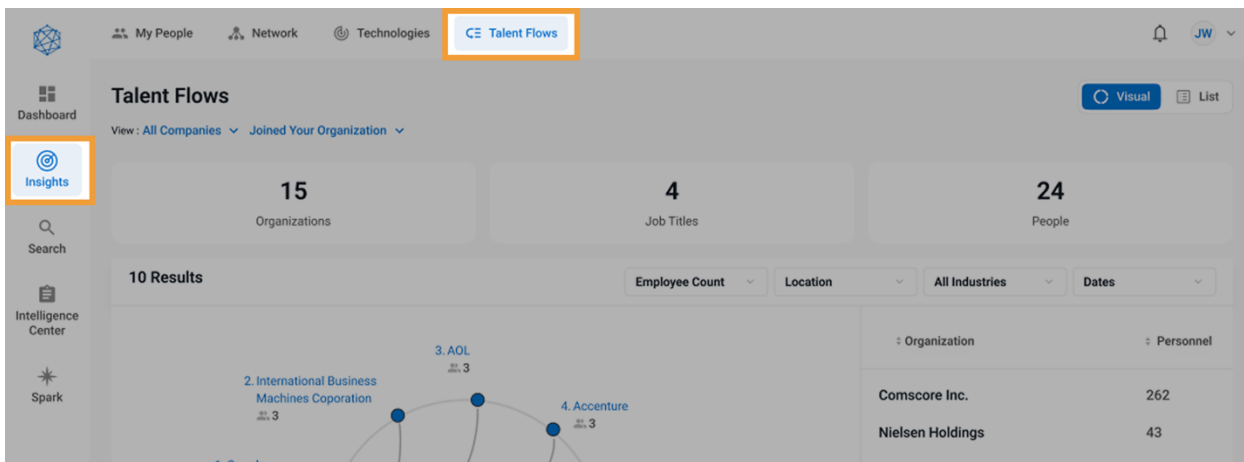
My People Network Technologies Talent Flows JW

Dashboard

Insights

Search

Intelligence Center

Spark

Talent Flows

Visual List

View : All Companies Joined Your Organization

15
Organizations

4
Job Titles

24
People

10 Results

Employee Count Location All Industries Dates

3. AOL
3

2. International Business Machines Coporation
3

4. Accenture
3

Organization Personnel

| Organization | Personnel |
|---|---|
| Comscore Inc. | 262 |
| Nielsen Holdings | 43 |